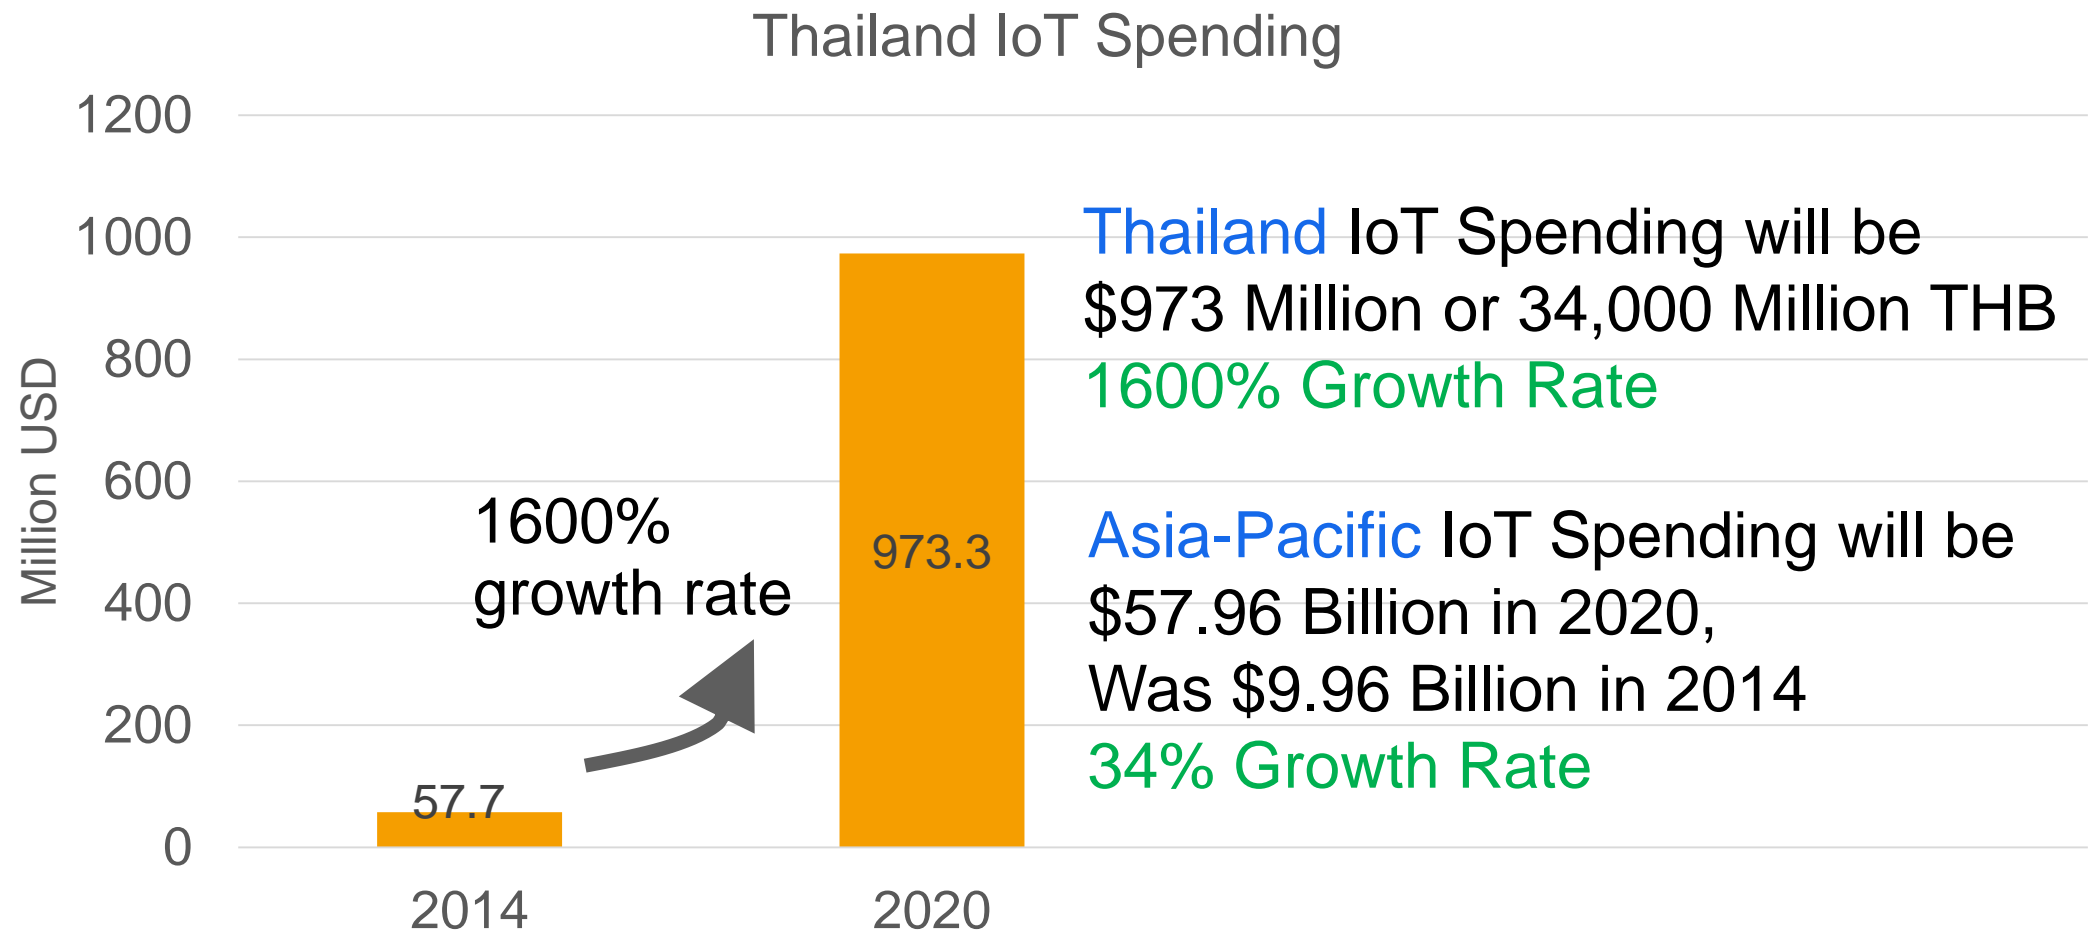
Thailand IoT Spending

Million USD

1200
1000
800
600
400
200
0

57.7
973.3

1600% growth rate

2014
2020

Thailand IoT Spending will be $973 Million or 34,000 Million THB
1600% Growth Rate

Asia-Pacific IoT Spending will be $57.96 Billion in 2020,
Was $9.96 Billion in 2014
34% Growth Rate